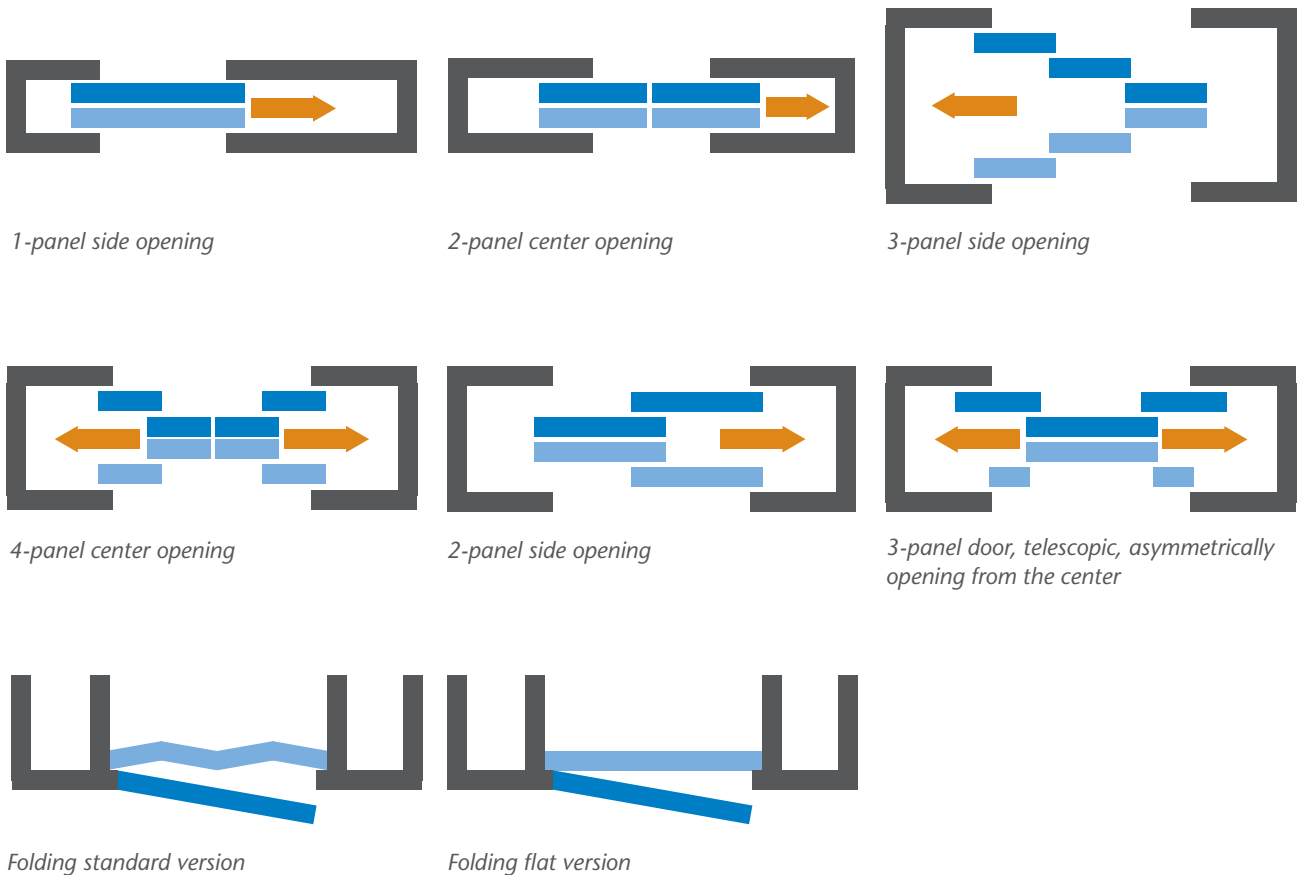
1-panel side opening

2-panel center opening

3-panel side opening

4-panel center opening

2-panel side opening

3-panel door, telescopic, asymmetrically opening from the center

Folding standard version

Folding flat version